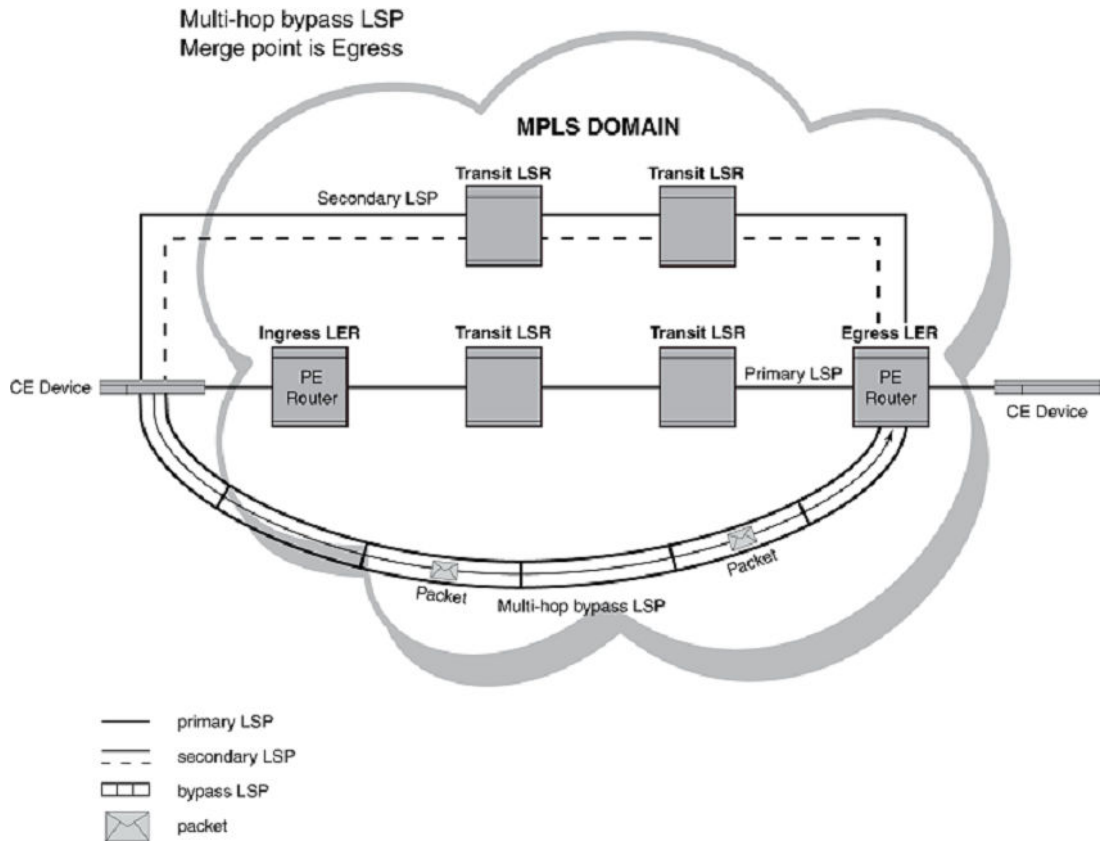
Multi-hop bypass LSP
Merge point is Egress

MPLS DOMAIN

Transit LSR
Transit LSR
Secondary LSP

Ingress LER
Transit LSR
Transit LSR
Egress LER

CE Device
PE Router
Primary LSP
PE Router
CE Device

Packet
Packet
Multi-hop bypass LSP

primary LSP
secondary LSP
bypass LSP
packet